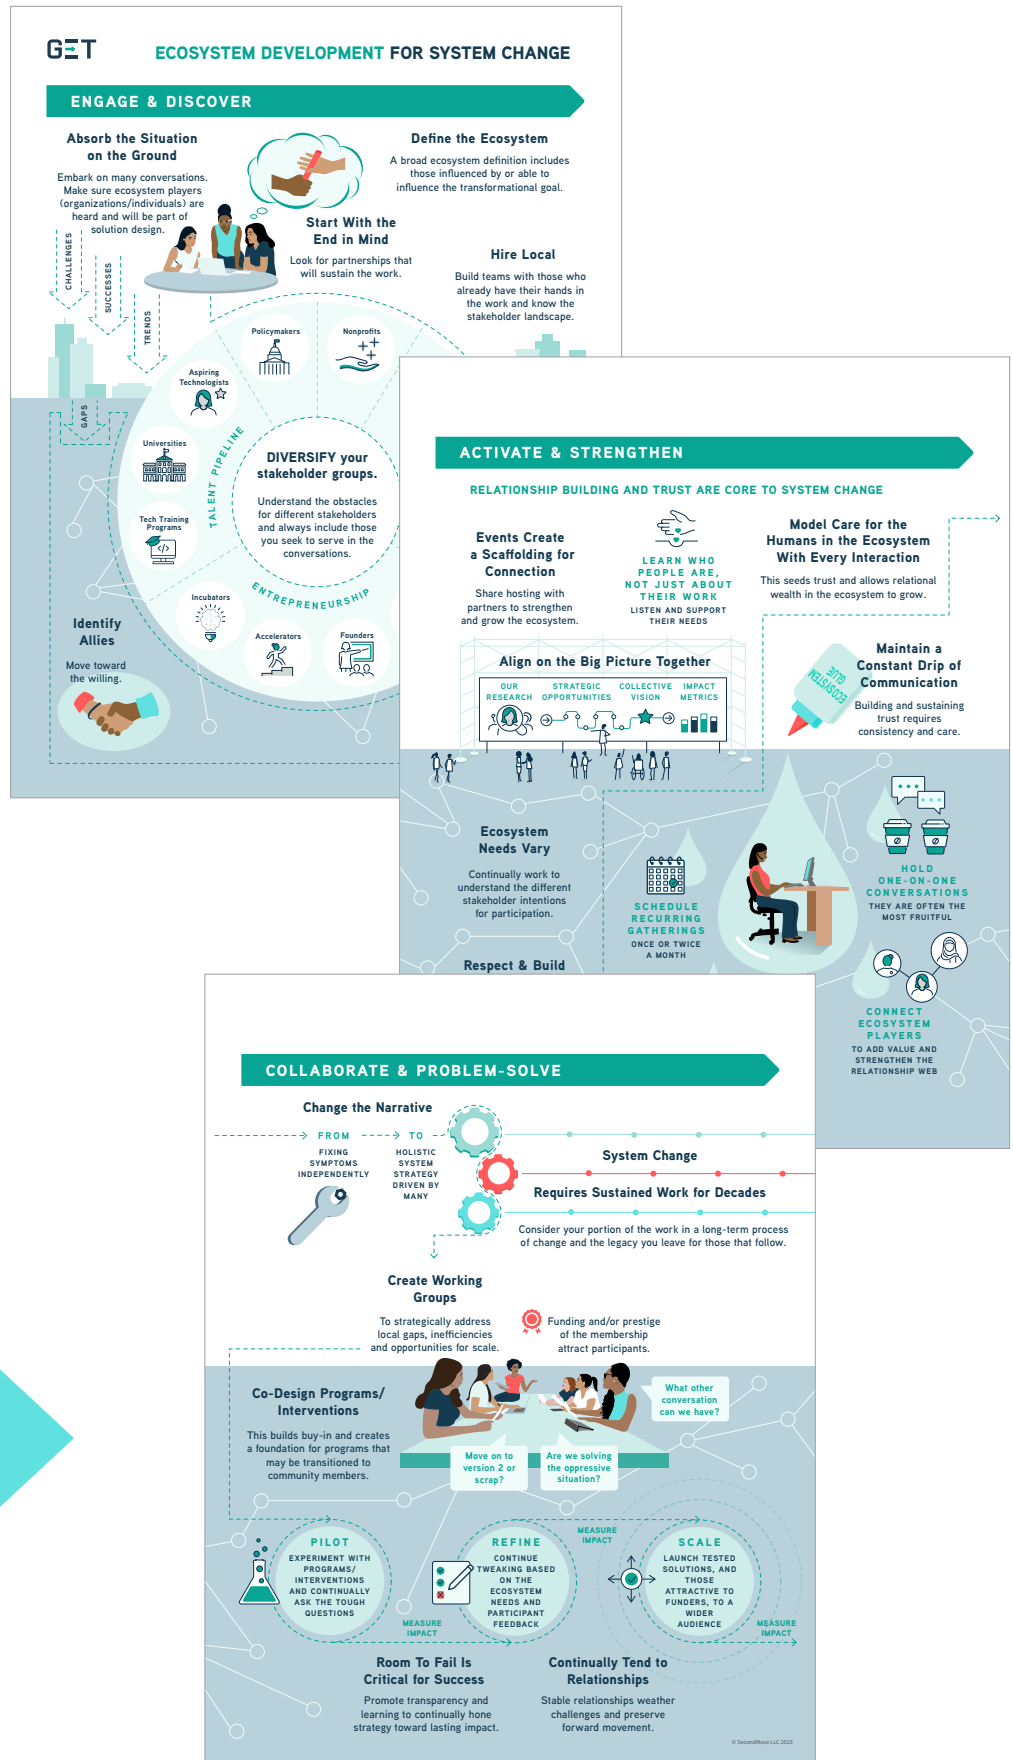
GET

ECOSYSTEM DEVELOPMENT FOR SYSTEM CHANGE

ENGAGE & DISCOVER

Absorb the Situation on the Ground

Embark on many conversations. Make sure ecosystem players (organizations/individuals) are heard and will be part of solution design.

CHALLENGES
SUCCESSES
TRENDS
GAPS

Define the Ecosystem

A broad ecosystem definition includes those influenced by or able to influence the transformational goal.

Start With the End in Mind

Look for partnerships that will sustain the work.

Hire Local

Build teams with those who already have their hands in the work and know the stakeholder landscape.

Policymakers
Nonprofits
Aspiring Technologists
Universities
Tech Training Programs
Incubators
Accelerators
Founders

TALENT PIPELINE
ENTREPRENEURSHIP

DIVERSIFY your stakeholder groups.

Understand the obstacles for different stakeholders and always include those you seek to serve in the conversations.

Identify Allies

Move toward the willing.

ACTIVATE & STRENGTHEN

RELATIONSHIP BUILDING AND TRUST ARE CORE TO SYSTEM CHANGE

Events Create a Scaffolding for Connection

Share hosting with partners to strengthen and grow the ecosystem.

LEARN WHO PEOPLE ARE, NOT JUST ABOUT THEIR WORK
LISTEN AND SUPPORT THEIR NEEDS

Model Care for the Humans in the Ecosystem With Every Interaction

This seeds trust and allows relational wealth in the ecosystem to grow.

Align on the Big Picture Together

OUR RESEARCH
STRATEGIC OPPORTUNITIES
COLLECTIVE VISION
IMPACT METRICS

Maintain a Constant Drip of Communication

ECOSYSTEM GLUE

Building and sustaining trust requires consistency and care.

Ecosystem Needs Vary

Continually work to understand the different stakeholder intentions for participation.

SCHEDULE RECURRING GATHERINGS
ONCE OR TWICE A MONTH

HOLD ONE-ON-ONE CONVERSATIONS
THEY ARE OFTEN THE MOST FRUITFUL

CONNECT ECOSYSTEM PLAYERS
TO ADD VALUE AND STRENGTHEN THE RELATIONSHIP WEB

Respect & Build

COLLABORATE & PROBLEM-SOLVE

Change the Narrative

FROM
FIXING SYMPTOMS INDEPENDENTLY

TO
HOLISTIC SYSTEM STRATEGY DRIVEN BY MANY

System Change

Requires Sustained Work for Decades

Consider your portion of the work in a long-term process of change and the legacy you leave for those that follow.

Create Working Groups

To strategically address local gaps, inefficiencies and opportunities for scale.

Funding and/or prestige of the membership attract participants.

Co-Design Programs/ Interventions

This builds buy-in and creates a foundation for programs that may be transitioned to community members.

What other conversation can we have?

Move on to version 2 or scrap?

Are we solving the oppressive situation?

PILOT
EXPERIMENT WITH PROGRAMS/ INTERVENTIONS AND CONTINUALLY ASK THE TOUGH QUESTIONS

MEASURE IMPACT

REFINE
CONTINUE TWEAKING BASED ON THE ECOSYSTEM NEEDS AND PARTICIPANT FEEDBACK

MEASURE IMPACT

SCALE
LAUNCH TESTED SOLUTIONS, AND THOSE ATTRACTIVE TO FUNDERS, TO A WIDER AUDIENCE

MEASURE IMPACT

Room To Fail Is Critical for Success

Promote transparency and learning to continually hone strategy toward lasting impact.

Continually Tend to Relationships

Stable relationships weather challenges and preserve forward movement.

© SecondMuse LLC 2023